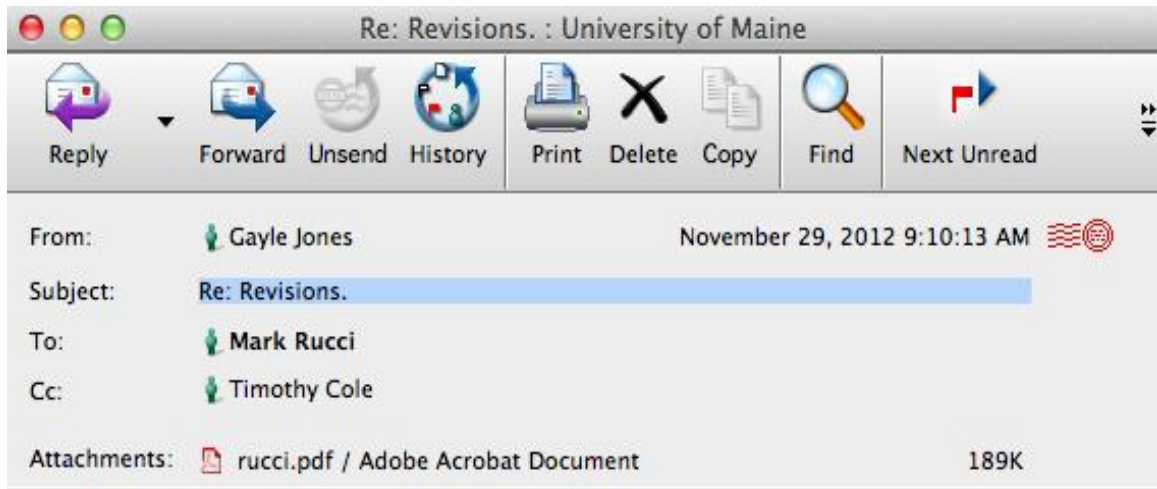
Re: Revisions. : University of Maine

Reply Forward Unsend History Print Delete Copy Find Next Unread

From: Gayle Jones November 29, 2012 9:10:13 AM

Subject: Re: Revisions.

To: Mark Rucci

Cc: Timothy Cole

Attachments: rucci.pdf / Adobe Acrobat Document 189K